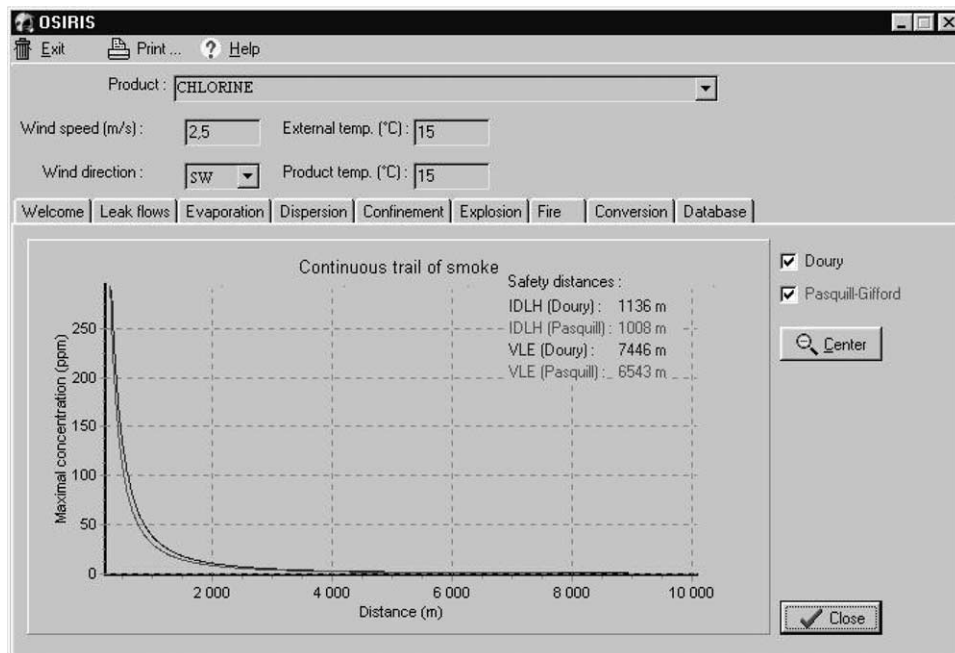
OSIRIS

Exit Print ... Help

Product : CHLORINE

Wind speed (m/s) : 2,5 External temp. (°C) : 15

Wind direction : SW Product temp. (°C) : 15

Welcome | Leak flows | Evaporation | Dispersion | Confinement | Explosion | Fire | Conversion | Database

Continuous trail of smoke

Safety distances :
IDLH (Doury) : 1136 m
IDLH (Pasquill) : 1008 m
VLE (Doury) : 7446 m
VLE (Pasquill) : 6543 m

Maximal concentration (ppm)

250
200
150
100
50
0

2 000 4 000 6 000 8 000 10 000

Distance (m)

Doury
Pasquill-Gifford

Center

Close